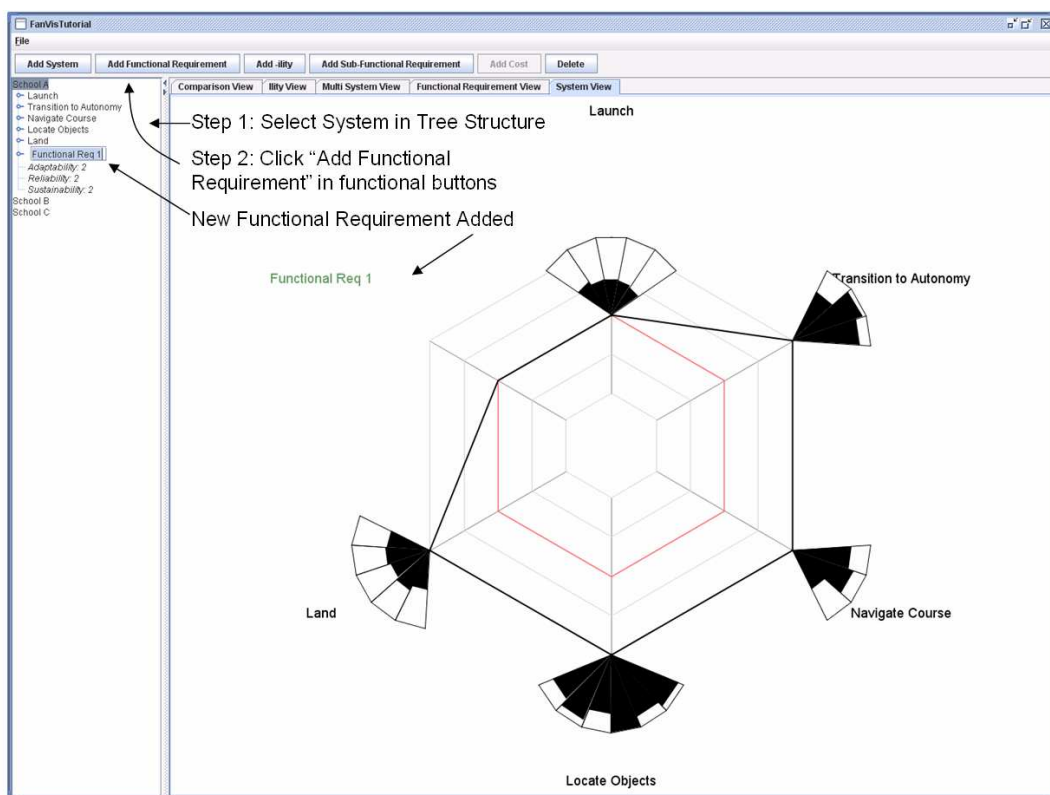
FanVisTutorial

File

Add System | Add Functional Requirement | Add -ility | Add Sub-Functional Requirement | Add Cost | Delete

School A
Launch
Transition to Autonomy
Navigate Course
Locate Objects
Land
Functional Req 1
Adaptability: 2
Reliability: 2
Sustainability: 2
School B
School C

Comparison View | Ility View | Multi System View | Functional Requirement View | System View

Step 1: Select System in Tree Structure

Step 2: Click "Add Functional Requirement" in functional buttons

New Functional Requirement Added

Launch

Functional Req 1

Transition to Autonomy

Land

Navigate Course

Locate Objects